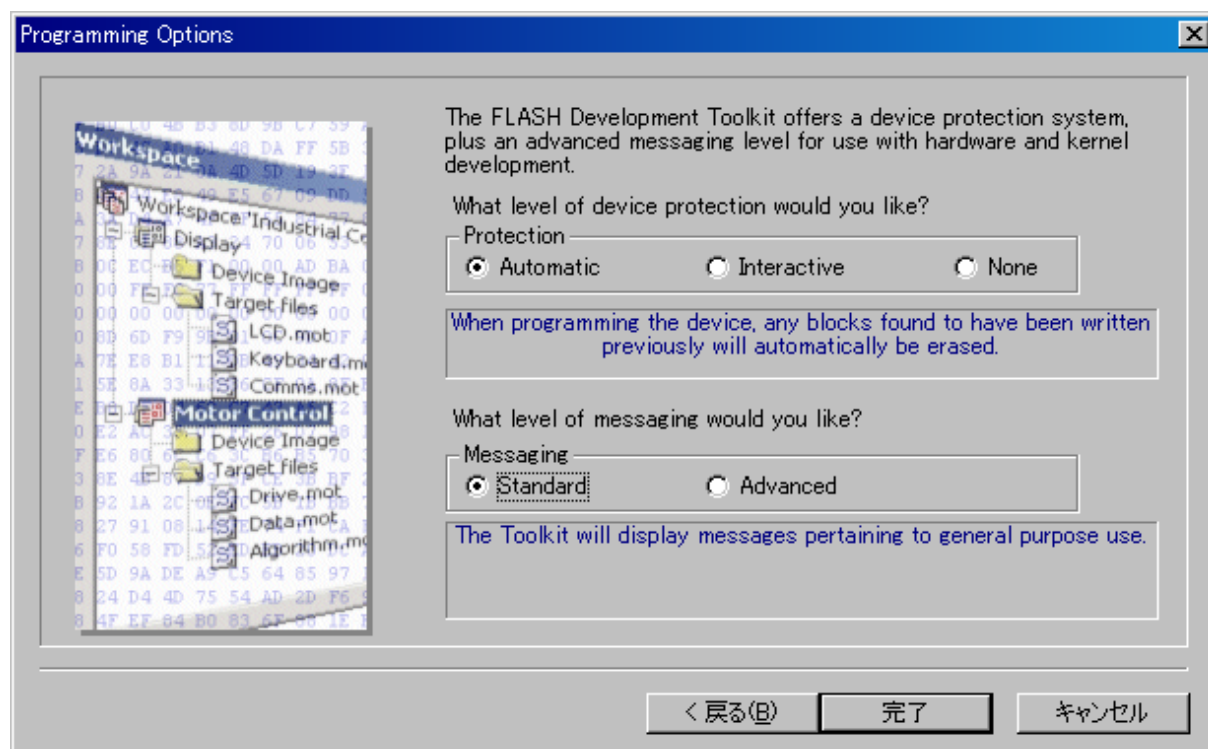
Programming Options

Workspace
Workspace 'Industrial Co
Display
Device Image
Target files
LCD.mot
Keyboard.m
Comms.mot
Motor Control
Device Image
Target files
Drive.mot
Data.mot
Algorithm.m

The FLASH Development Toolkit offers a device protection system, plus an advanced messaging level for use with hardware and kernel development.

What level of device protection would you like?

Protection
Automatic
Interactive
None

When programming the device, any blocks found to have been written previously will automatically be erased.

What level of messaging would you like?

Messaging
Standard
Advanced

The Toolkit will display messages pertaining to general purpose use.

< 戻る(B)
完了
キャンセル